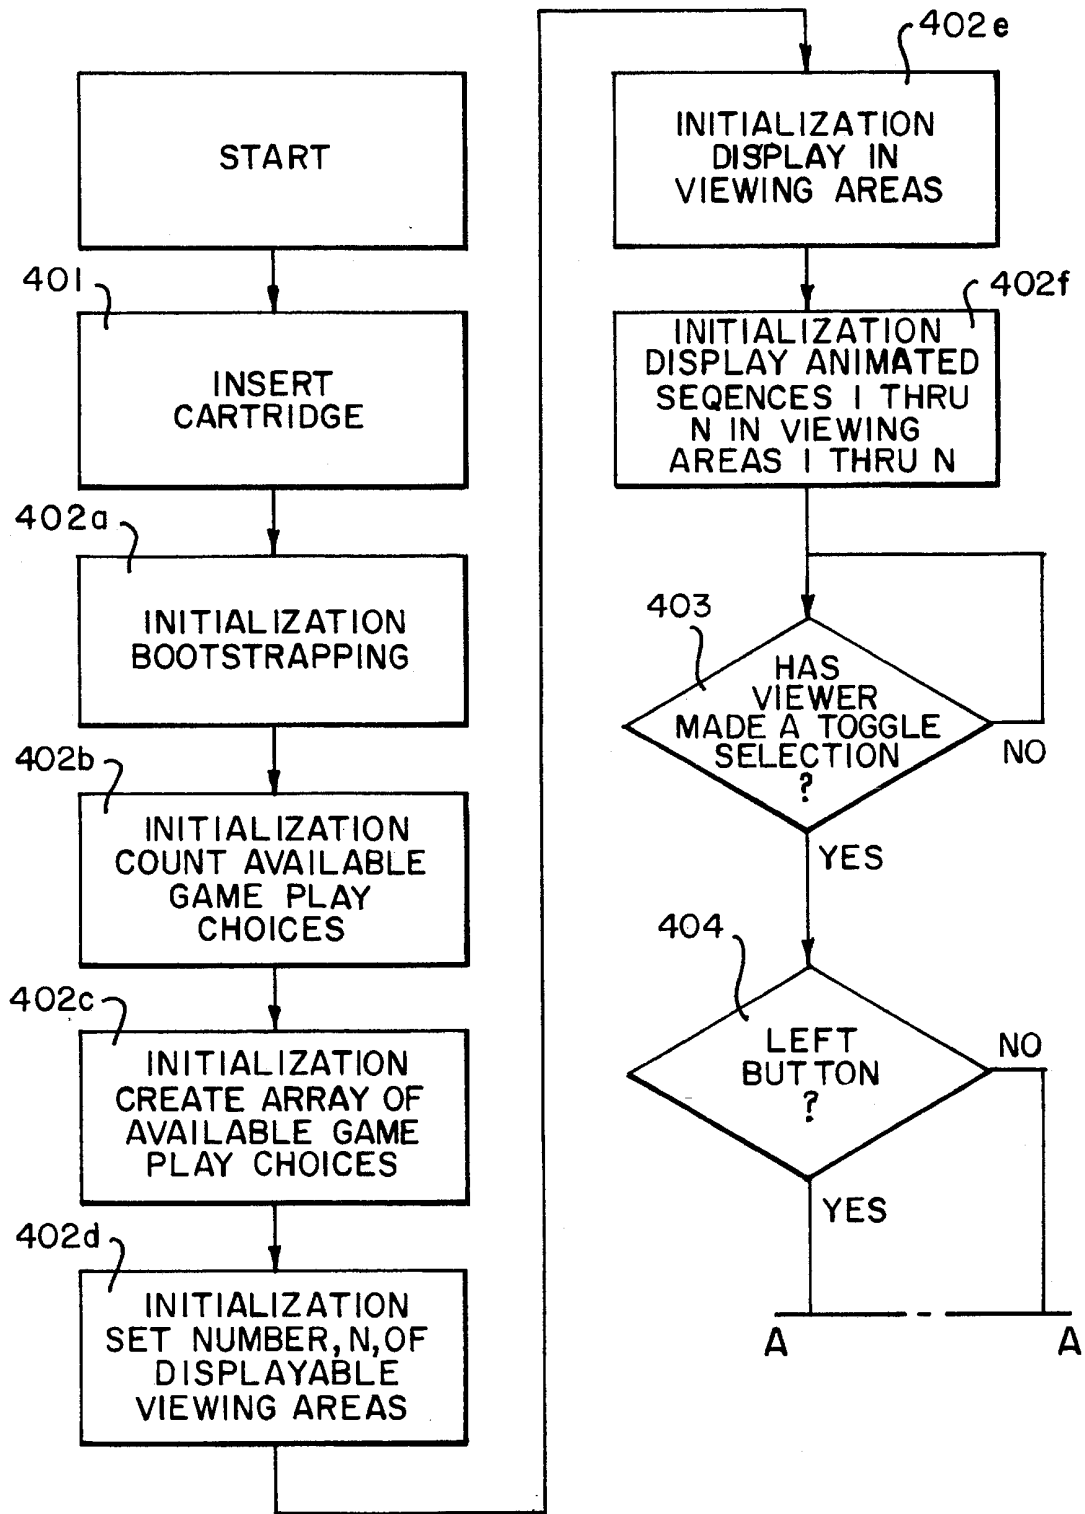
START

401

INSERT CARTRIDGE

402a

INITIALIZATION BOOTSTRAPPING

402b

INITIALIZATION COUNT AVAILABLE GAME PLAY CHOICES

402c

INITIALIZATION CREATE ARRAY OF AVAILABLE GAME PLAY CHOICES

402d

INITIALIZATION SET NUMBER, N, OF DISPLAYABLE VIEWING AREAS

402e

INITIALIZATION DISPLAY IN VIEWING AREAS

402f

INITIALIZATION DISPLAY ANIMATED SEQENCES I THRU N IN VIEWING AREAS I THRU N

403

HAS VIEWER MADE A TOGGLE SELECTION ?

NO

YES

404

LEFT BUTTON ?

NO

YES

A

A